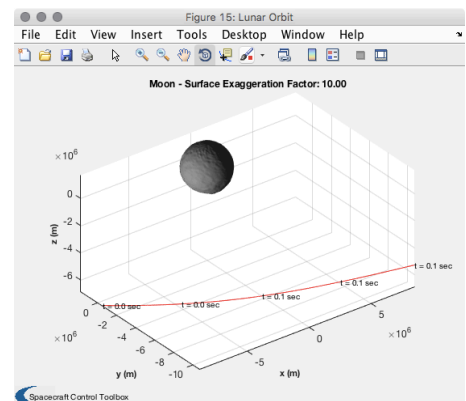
Figure 15: Lunar Orbit

File Edit View Insert Tools Desktop Window Help

Moon - Surface Exaggeration Factor: 10.00

$\times10^6$

0

-2

-4

-6

z (m)

t = 0.0 sec

t = 0.0 sec

t = 0.1 sec

t = 0.1 sec

t = 0.1 sec

0

-2

-4

-6

-8

-10

$\times10^6$

y (m)

5

0

-5

$\times10^6$

x (m)

Spacecraft Control Toolbox